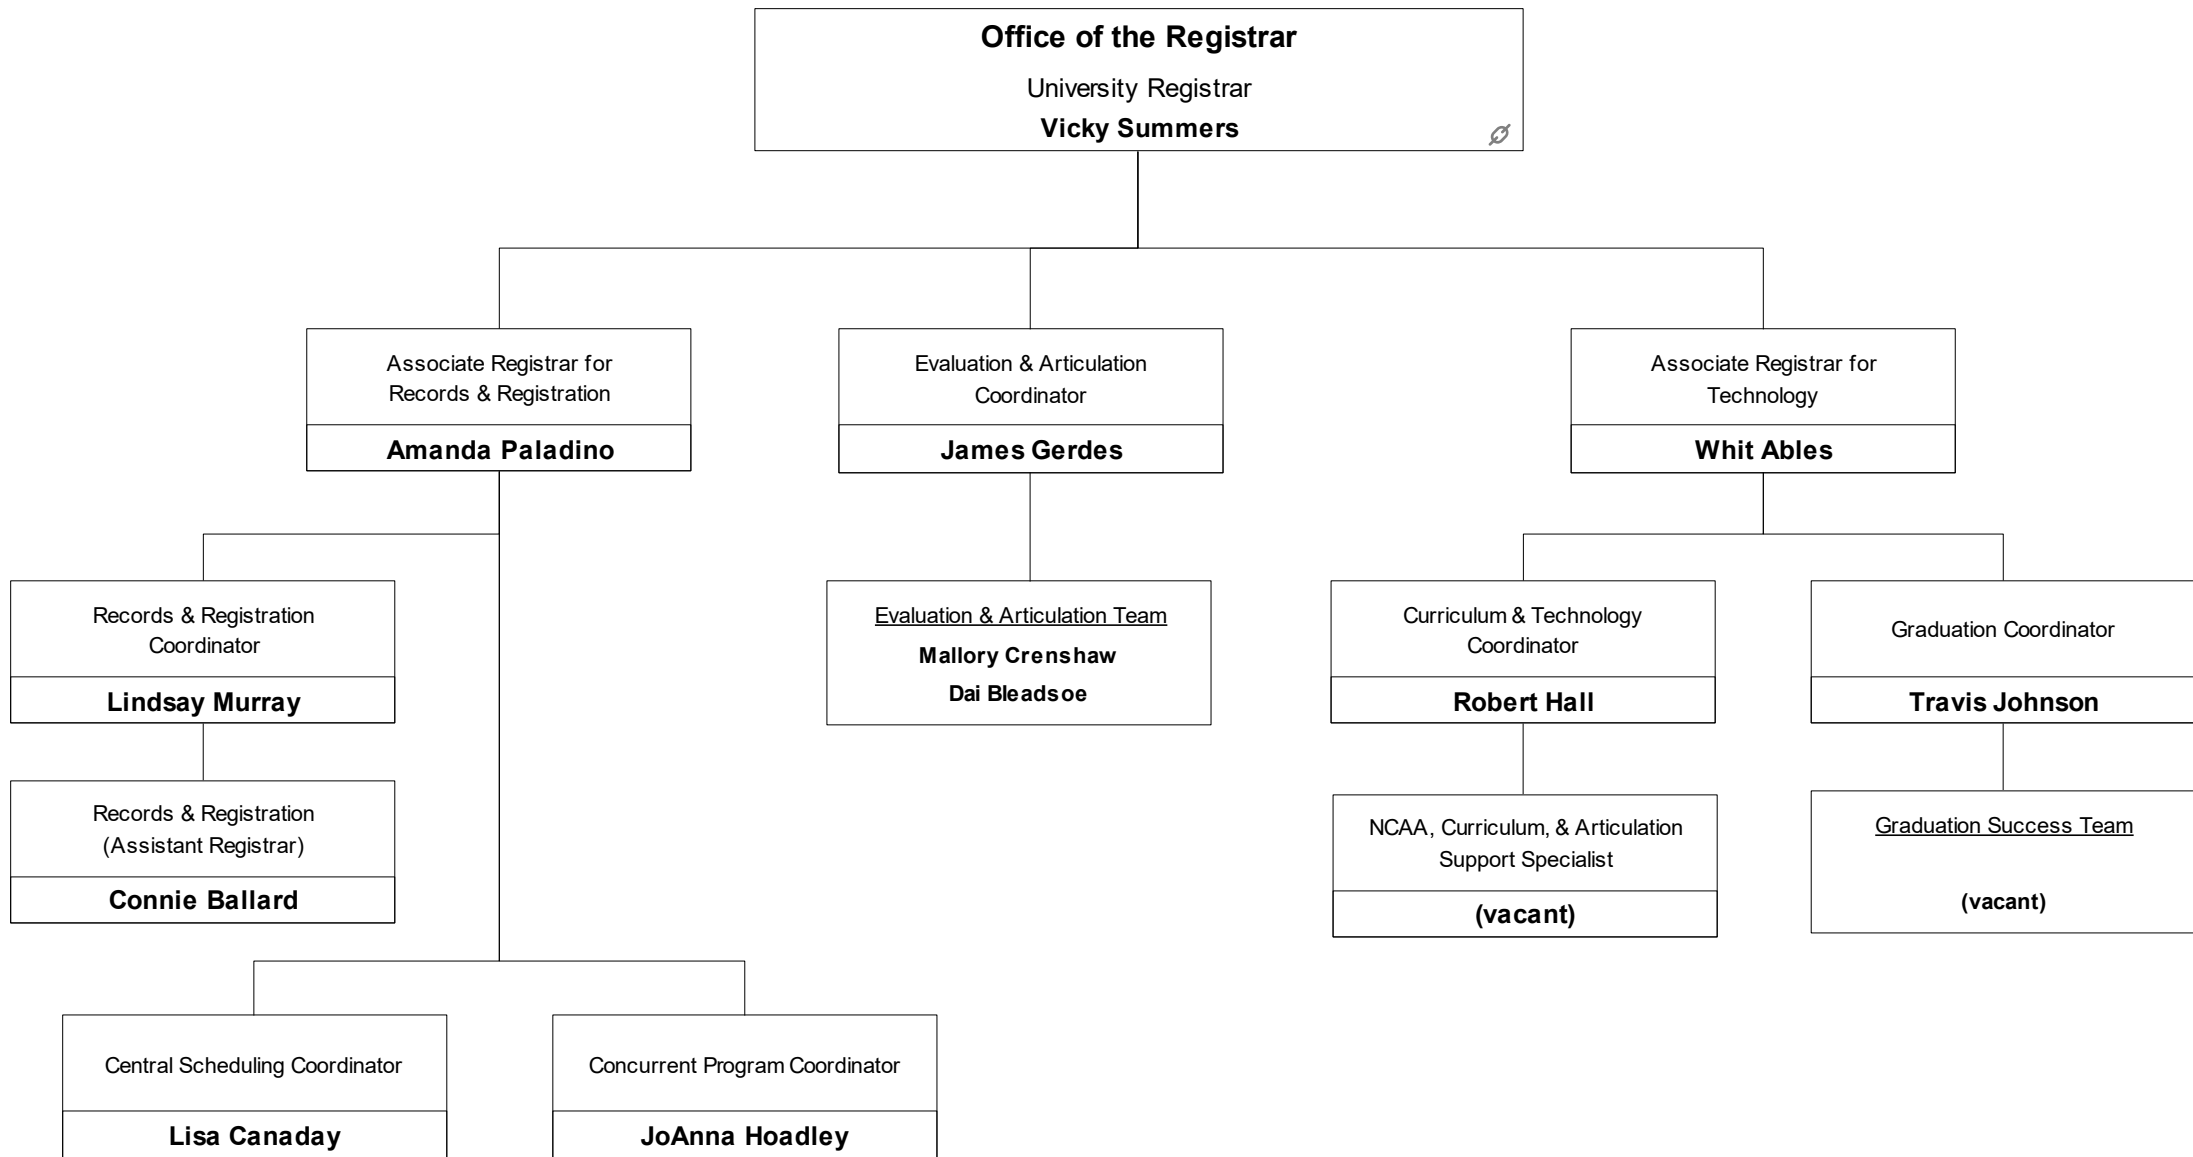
Office of the Registrar

University Registrar

Vicky Summers

Associate Registrar for Records & Registration

Amanda Paladino

Evaluation & Articulation Coordinator

James Gerdes

Associate Registrar for Technology

Whit Ables

Records & Registration Coordinator

Lindsay Murray

Records & Registration (Assistant Registrar)

Connie Ballard

Evaluation & Articulation Team

Mallory Crenshaw

Dai Bleadsoe

Curriculum & Technology Coordinator

Robert Hall

Graduation Coordinator

Travis Johnson

NCAA, Curriculum, & Articulation Support Specialist

(vacant)

Graduation Success Team

(vacant)

Central Scheduling Coordinator

Lisa Canaday

Concurrent Program Coordinator

JoAnna Hoadley